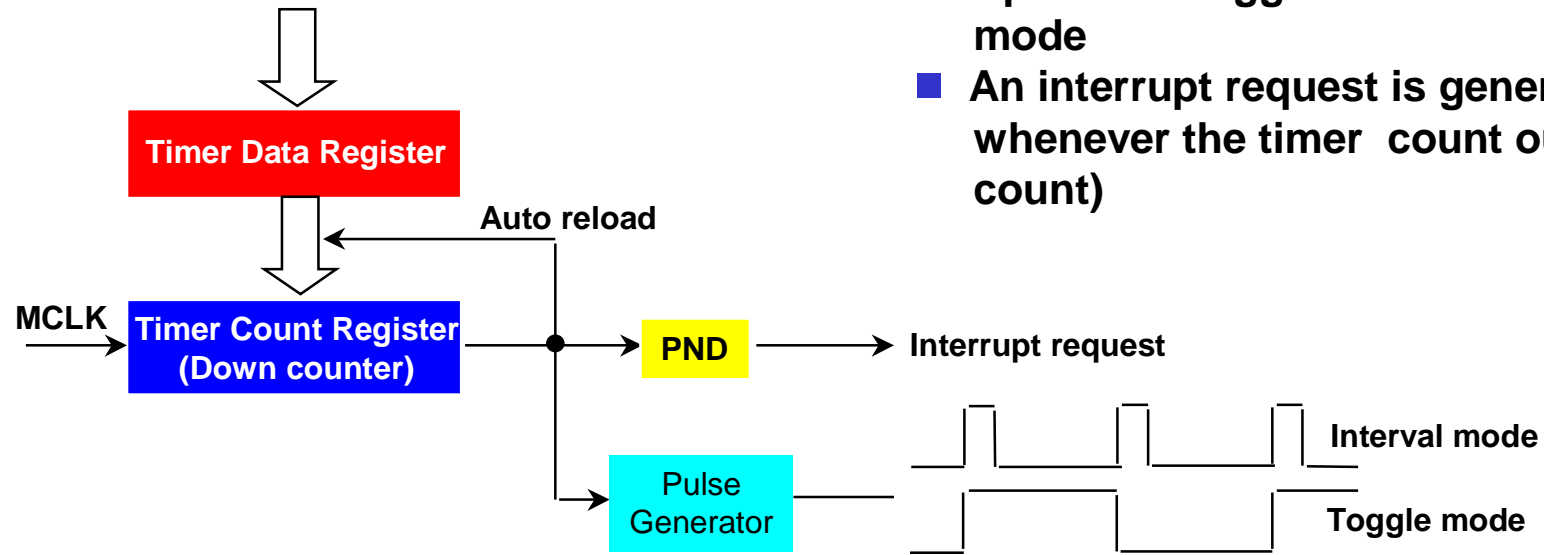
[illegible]
mode

An interrupt request is gener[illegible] whenever the timer count ou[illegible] count)

Timer Data Register

Auto reload

MCLK

Timer Count Register (Down counter)

PND

Interrupt request

Interval mode

Pulse Generator

Toggle mode